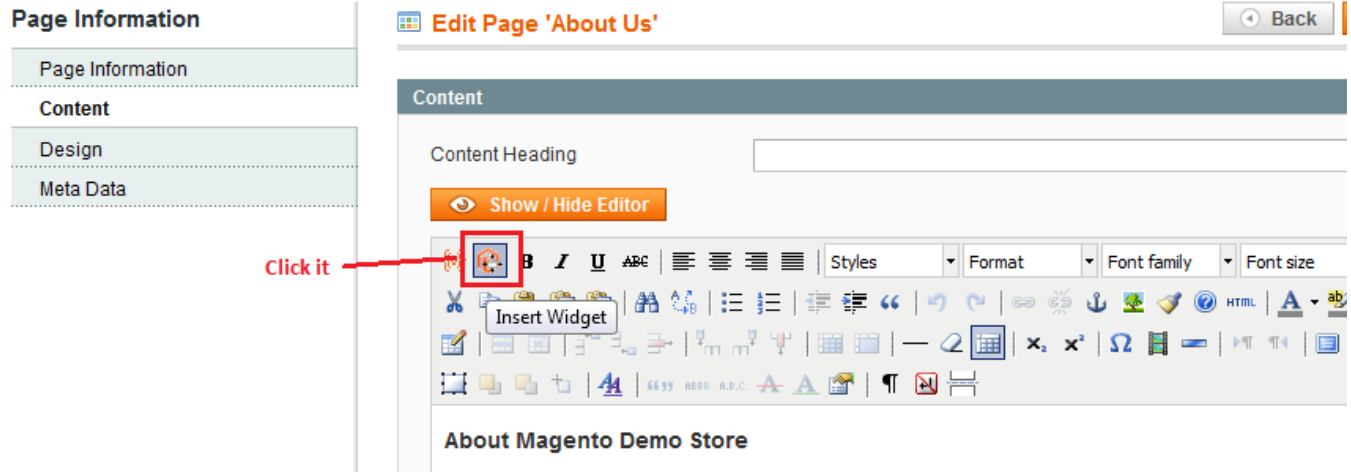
Page Information

Page Information

Content

Design

Meta Data

Edit Page 'About Us'

Back

Content

Content Heading

Show / Hide Editor

Click it

Styles

Format

Font family

Font size

Insert Widget

About Magento Demo Store